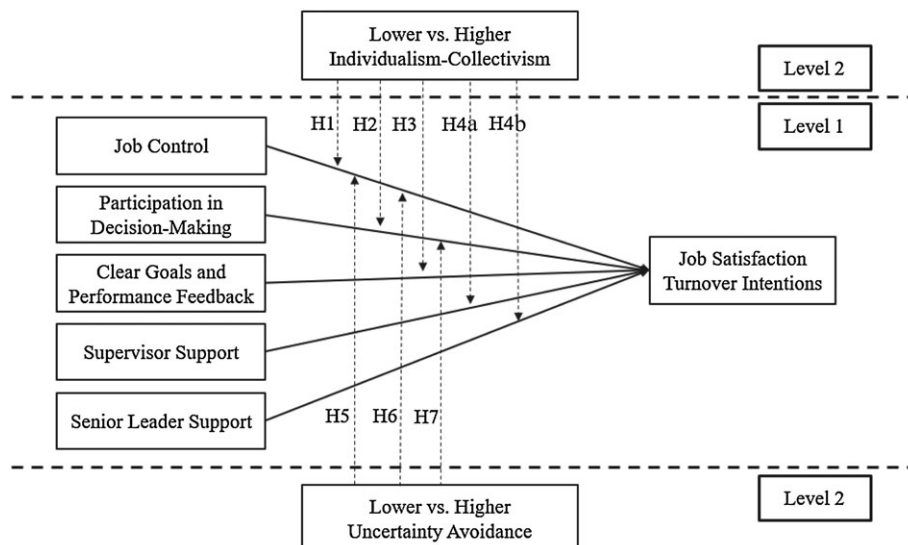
Lower vs. Higher Individualism-Collectivism

Level 2

Level 1

H1 H2 H3 H4a H4b

Job Control

Participation in Decision-Making

Clear Goals and Performance Feedback

Supervisor Support

Senior Leader Support

Job Satisfaction Turnover Intentions

H5 H6 H7

Level 2

Lower vs. Higher Uncertainty Avoidance